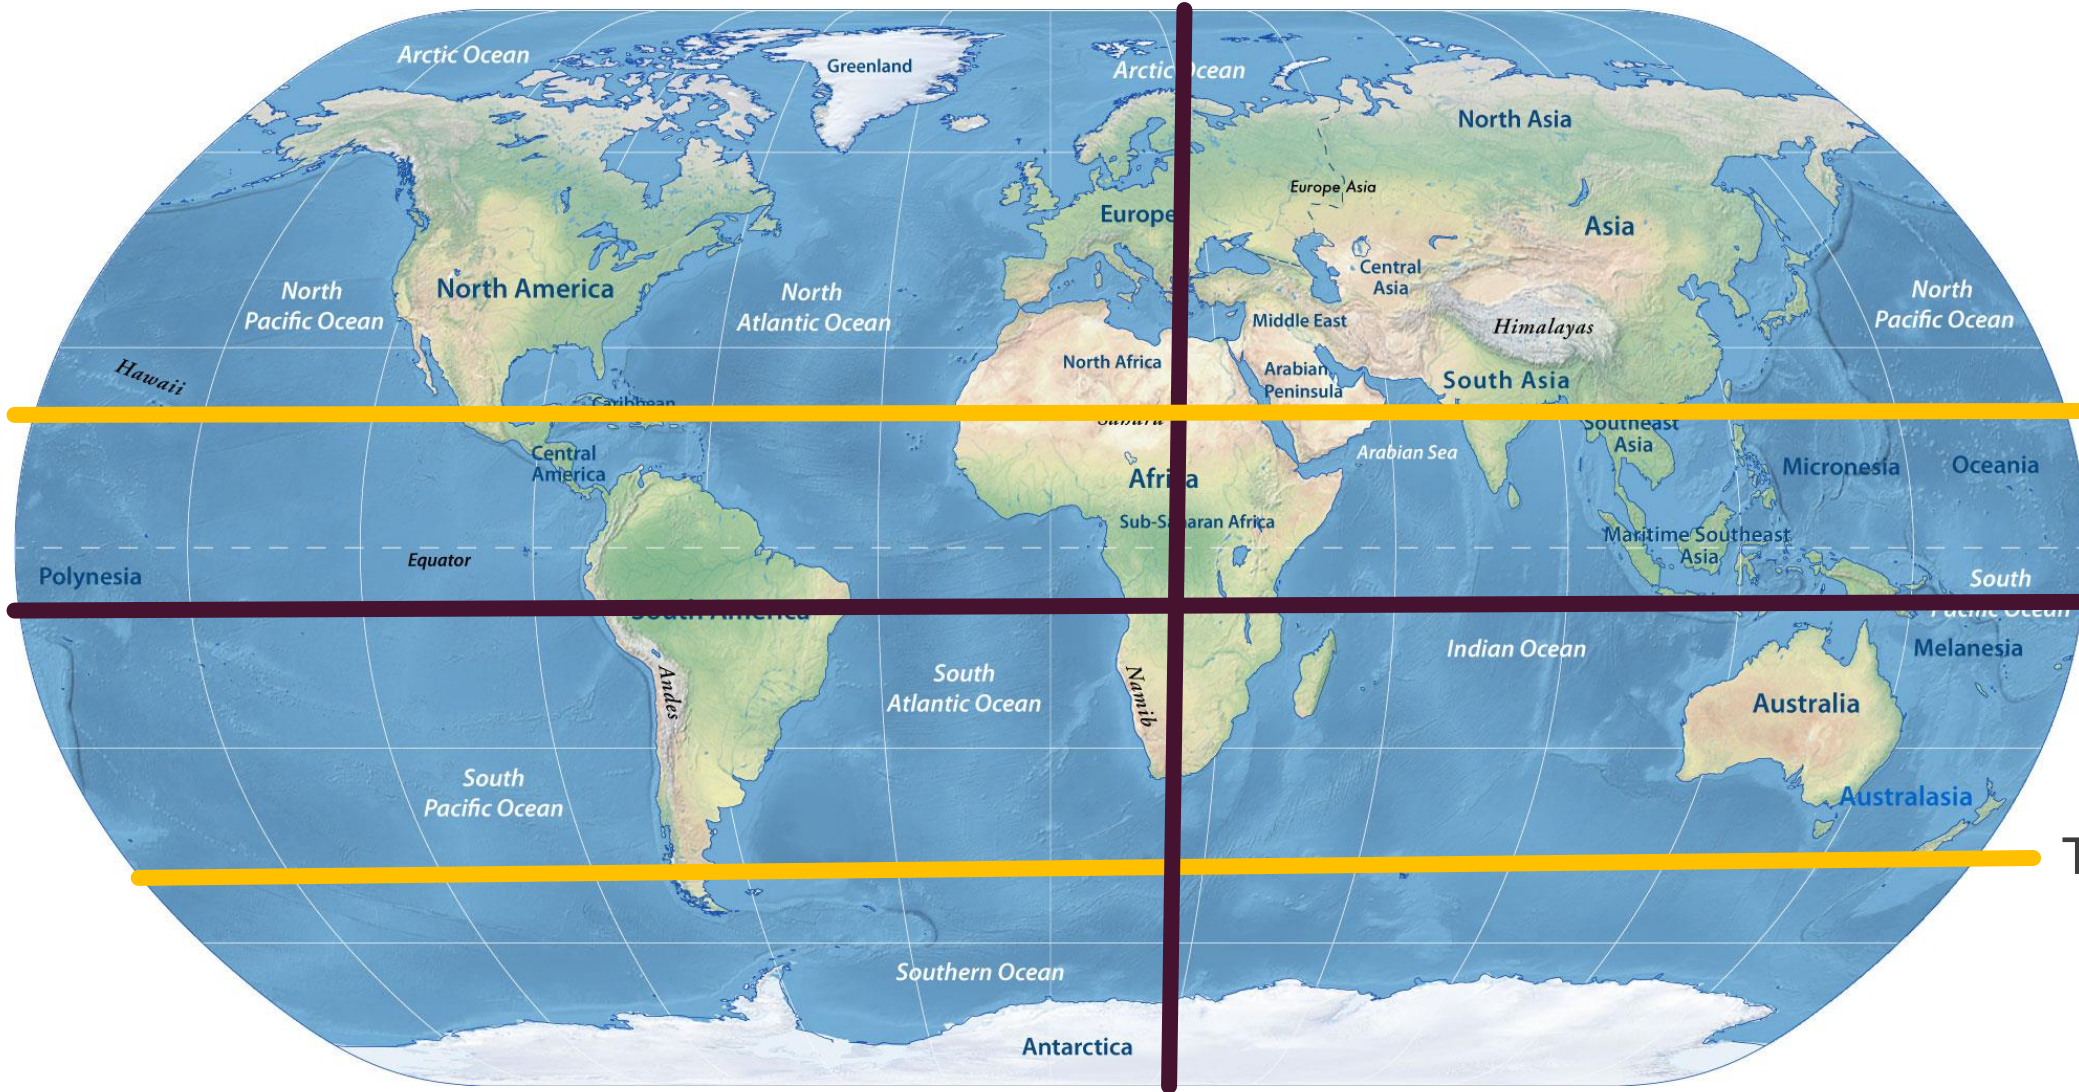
Arctic Ocean

Greenland

Arctic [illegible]cean

North Asia

Europe Asia

Europe

Asia

North Pacific Ocean

North America

North Atlantic Ocean

Central Asia

North Pacific Ocean

Middle East

Himalayas

Hawaii

North Africa

Arabian Peninsula

South Asia

Caribbean

Sahara

Southeast Asia

Central America

Arabian Sea

Afri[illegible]a

Micronesia

Oceania

Sub-S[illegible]aran Africa

Maritime Southeast Asia

Equator

Polynesia

South Pacific Ocean

South America

Melanesia

Indian Ocean

Andes

South Atlantic Ocean

Namib

Australia

South Pacific Ocean

Australasia

T

Southern Ocean

Antarctica